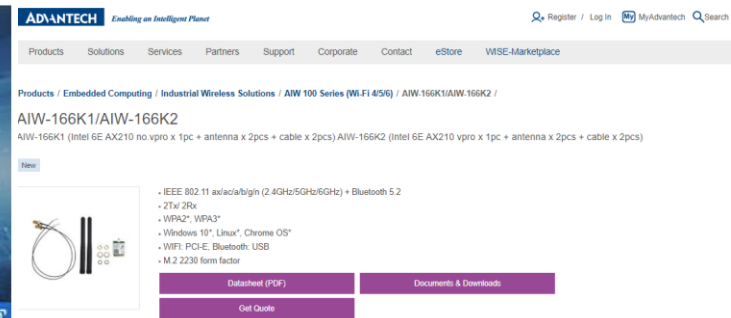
ADVANTECH Enabling an Intelligent Planet

Register / Log In MyAdvantech Search

Products Solutions Services Partners Support Corporate Contact eStore WISE-Marketplace

Products / Embedded Computing / Industrial Wireless Solutions / AIW 100 Series (Wi-Fi 4/5/6) / AIW-166K1/AIW-166K2 /

AIW-166K1/AIW-166K2

AIW-166K1 (Intel 6E AX210 no.vpro x 1pc + antenna x 2pcs + cable x 2pcs) AIW-166K2 (Intel 6E AX210 vpro x 1pc + antenna x 2pcs + cable x 2pcs)

New

• IEEE 802.11 ax/ac/a/b/g/n (2.4GHz/5GHz/6GHz) + Bluetooth 5.2
• 2Tx/ 2Rx
• WPA2*, WPA3*
• Windows 10*, Linux*, Chrome OS*
• WIFI: PCI-E, Bluetooth: USB
• M.2 2230 form factor

Datasheet (PDF)
Documents & Downloads
Get Quote